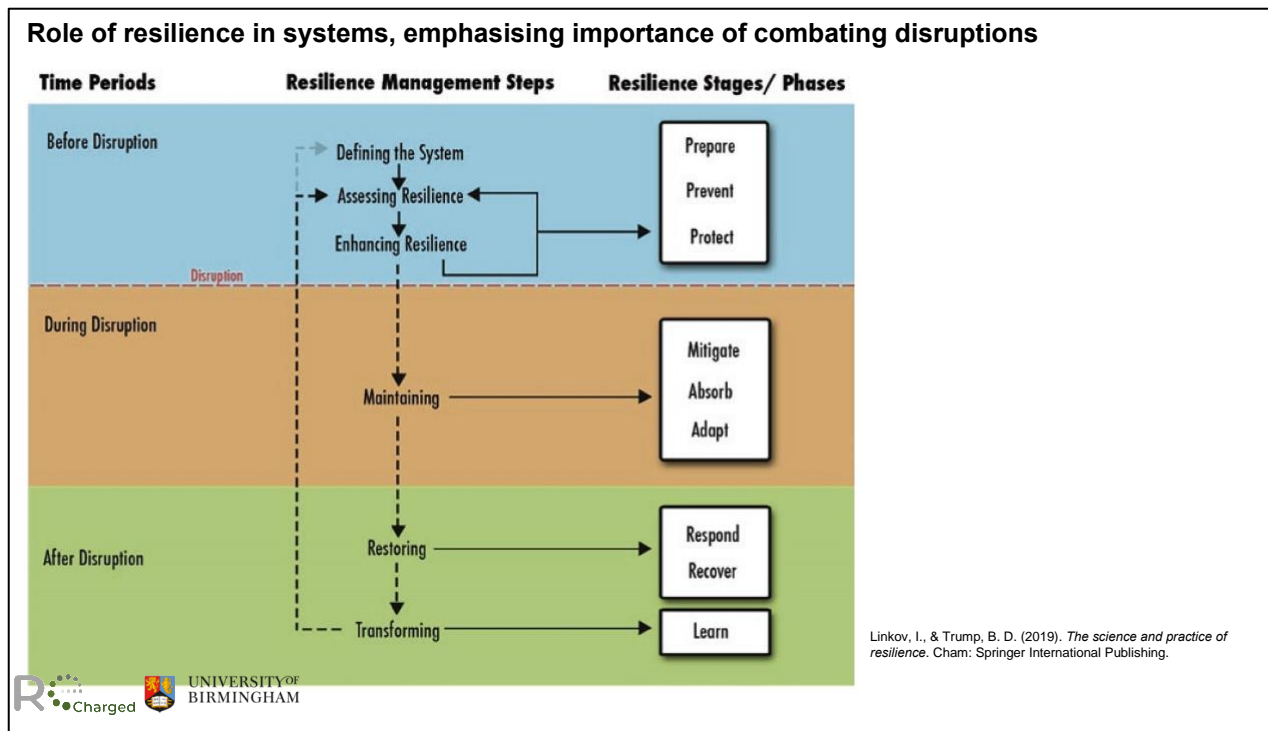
Role of resilience in systems, emphasising importance of combating disruptions

| Time Periods | Resilience Management Steps | Resilience Stages/ Phases |
|---|---|---|
| Before Disruption | Defining the System<br>Assessing Resilience<br>Enhancing Resilience | Prepare<br>Prevent<br>Protect |
| During Disruption | Maintaining | Mitigate<br>Absorb<br>Adapt |
| After Disruption | Restoring | Respond<br>Recover |
| | Transforming | Learn |

Disruption

Linkov, I., & Trump, B. D. (2019). *The science and practice of resilience*. Cham: Springer International Publishing.

R Charged

UNIVERSITY OF BIRMINGHAM